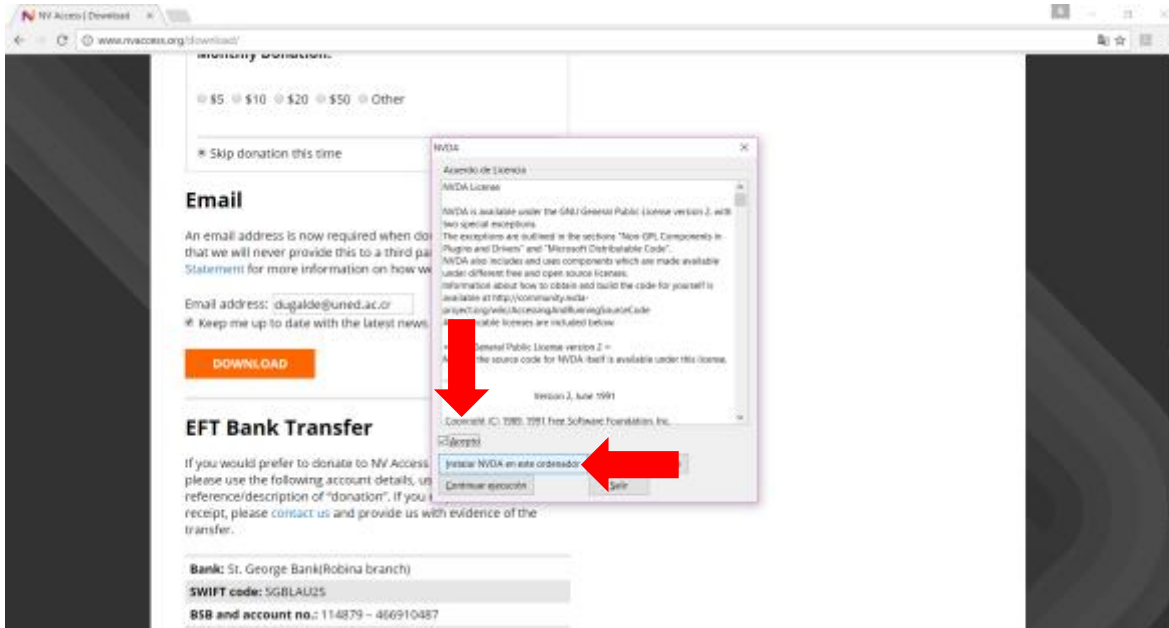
NV Access | Download ×

www.nvaccess.org/download/

Monthly Donation:

$5 $10 $20 $50 Other

Skip donation this time

Email

An email address is now required when do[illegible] that we will never provide this to a third pa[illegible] Statement for more information on how w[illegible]

Email address: dugalde@uned.ac.cr

Keep me up to date with the latest news.

DOWNLOAD

EFT Bank Transfer

If you would prefer to donate to NV Access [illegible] please use the following account details, us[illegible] reference/description of "donation". If you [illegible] receipt, please contact us and provide us with evidence of the transfer.

| | |
|---|---|
| **Bank:** St. George Bank(Robina branch) | |
| **SWIFT code:** SGBLAU2S | |
| **BSB and account no.:** 114879 – 466910487 | |

NVDA ×

Acuerdo de Licencia

NVDA License

NVDA is available under the GNU General Public License version 2, with two special exceptions.
The exceptions are outlined in the sections "Non-GPL Components in Plugins and Drivers" and "Microsoft Distributable Code".
NVDA also includes and uses components which are made available under different free and open source licenses.
Information about how to obtain and build the code for yourself is available at http://community.nvda-project.org/wiki/AccessingAndRunningSourceCode
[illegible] licenses are included below.

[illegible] General Public License version 2 =
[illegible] the source code for NVDA itself is available under this license.

Version 2, June 1991

Copyright (C) 1989, 1991 Free Software Foundation, Inc.

Acepto

Instalar NVDA en este ordenador

Continuar ejecución

Salir